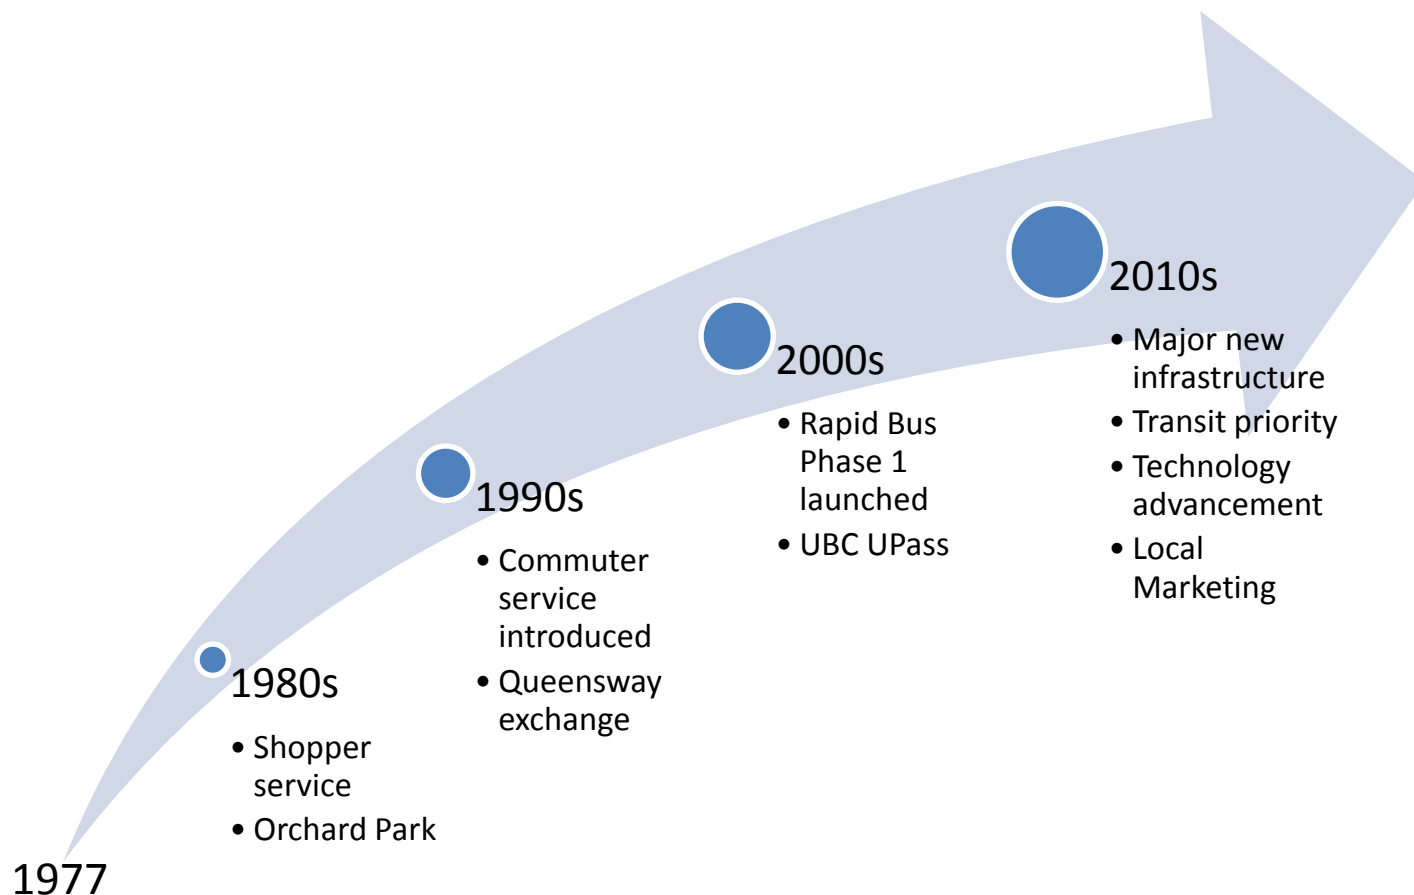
1977

1980s
- Shopper service
- Orchard Park

1990s
- Commuter service introduced
- Queensway exchange

2000s
- Rapid Bus Phase 1 launched
- UBC UPass

2010s
- Major new infrastructure
- Transit priority
- Technology advancement
- Local Marketing